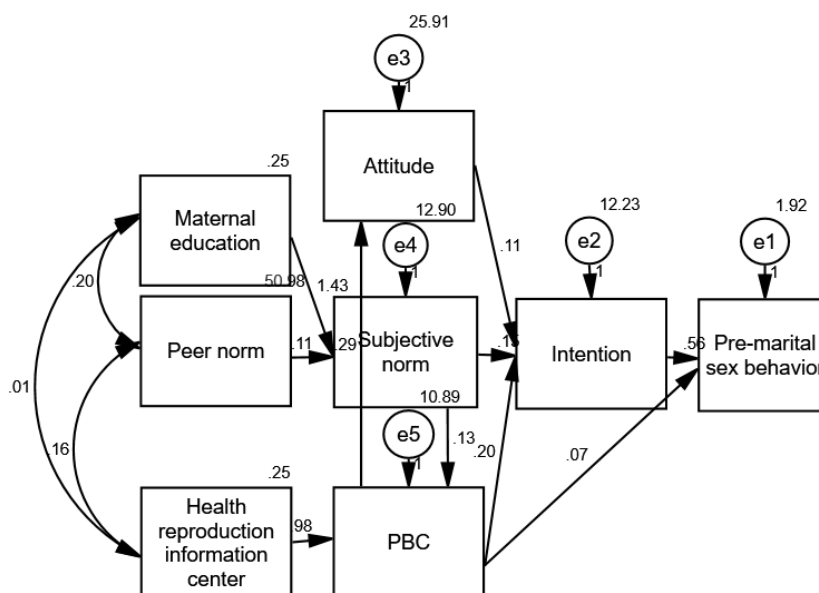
25.91

e3

1

Attitude

.25

Maternal education

12.90

e4

1

12.23

e2

1

1.92

e1

1

.11

.20

50.98

1.43

Peer norm

.11

.29

Subjective norm

.15

Intention

.56

Pre-marital sex behavior

.01

.16

10.89

e5

1

.13

.20

.07

.25

Health reproduction information center

.98

PBC